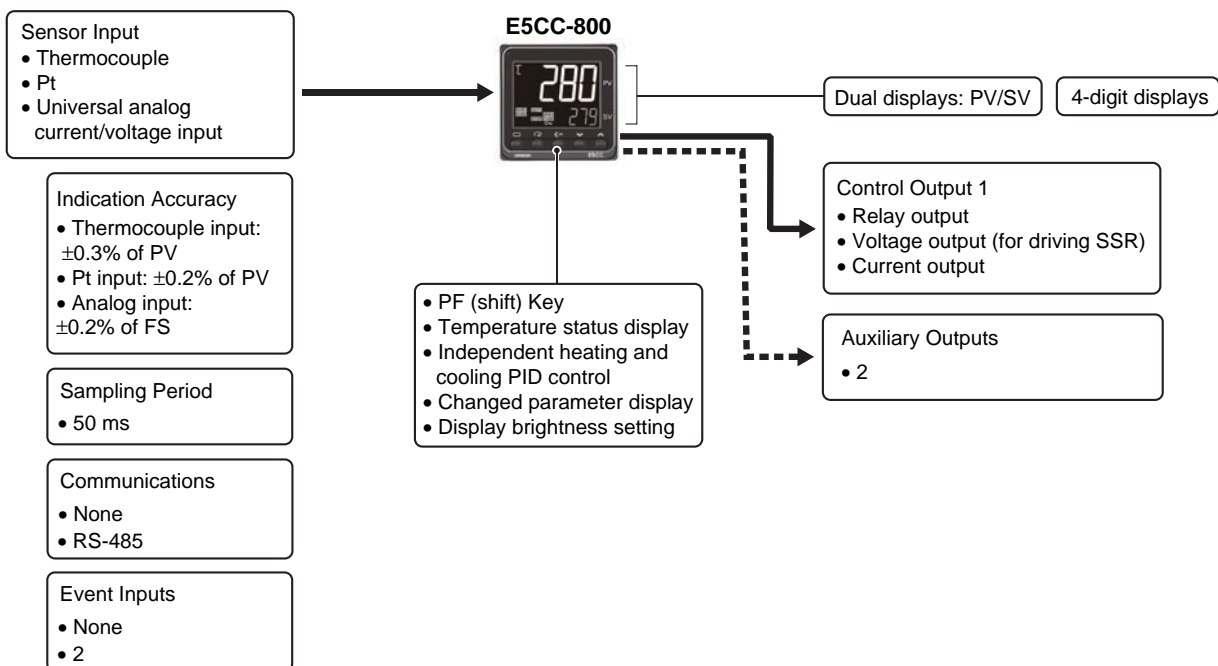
Sensor Input
• Thermocouple
• Pt
• Universal analog current/voltage input

E5CC-800

280
PV
279
SV

Dual displays: PV/SV

4-digit displays

Indication Accuracy
• Thermocouple input: ±0.3% of PV
• Pt input: ±0.2% of PV
• Analog input: ±0.2% of FS

Control Output 1
• Relay output
• Voltage output (for driving SSR)
• Current output

• PF (shift) Key
• Temperature status display
• Independent heating and cooling PID control
• Changed parameter display
• Display brightness setting

Auxiliary Outputs
• 2

Sampling Period
• 50 ms

Communications
• None
• RS-485

Event Inputs
• None
• 2